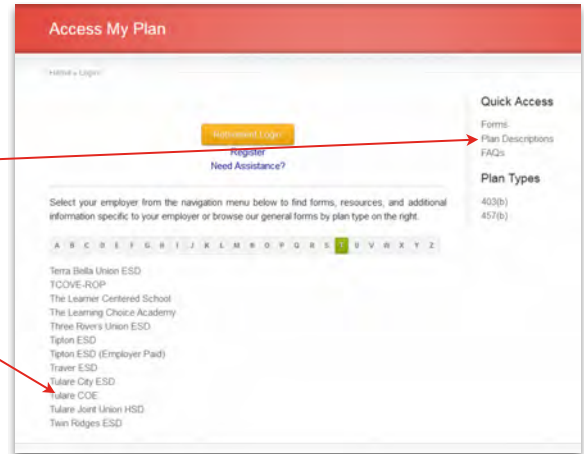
Access My Plan

Home » Login

Retirement Login
Register
Need Assistance?

Select your employer from the navigation menu below to find forms, resources, and additional information specific to your employer or browse our general forms by plan type on the right.

A B C D E F G H I J K L M N O P Q R S T U V W X Y Z

Terra Bella Union ESD
TCOVE-ROP
The Learner Centered School
The Learning Choice Academy
Three Rivers Union ESD
Tipton ESD
Tipton ESD (Employer Paid)
Traver ESD
Tulare City ESD
Tulare COE
Tulare Joint Union HSD
Twin Ridges ESD

Quick Access
Forms
Plan Descriptions
FAQs

Plan Types
403(b)
457(b)